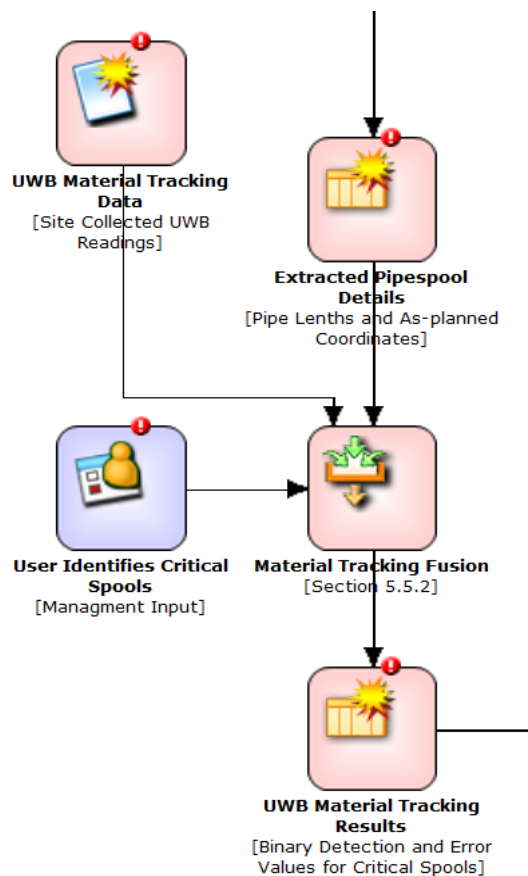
UWB Material Tracking Data
[Site Collected UWB Readings]

Extracted Pipespool Details
[Pipe Lenths and As-planned Coordinates]

User Identifies Critical Spools
[Managment Input]

Material Tracking Fusion
[Section 5.5.2]

UWB Material Tracking Results
[Binary Detection and Error Values for Critical Spools]